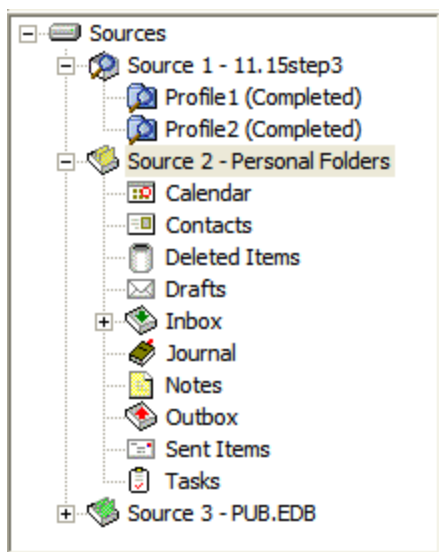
Sources
Source 1 - 11.15step3
Profile1 (Completed)
Profile2 (Completed)
Source 2 - Personal Folders
Calendar
Contacts
Deleted Items
Drafts
Inbox
Journal
Notes
Outbox
Sent Items
Tasks
Source 3 - PUB.EDB